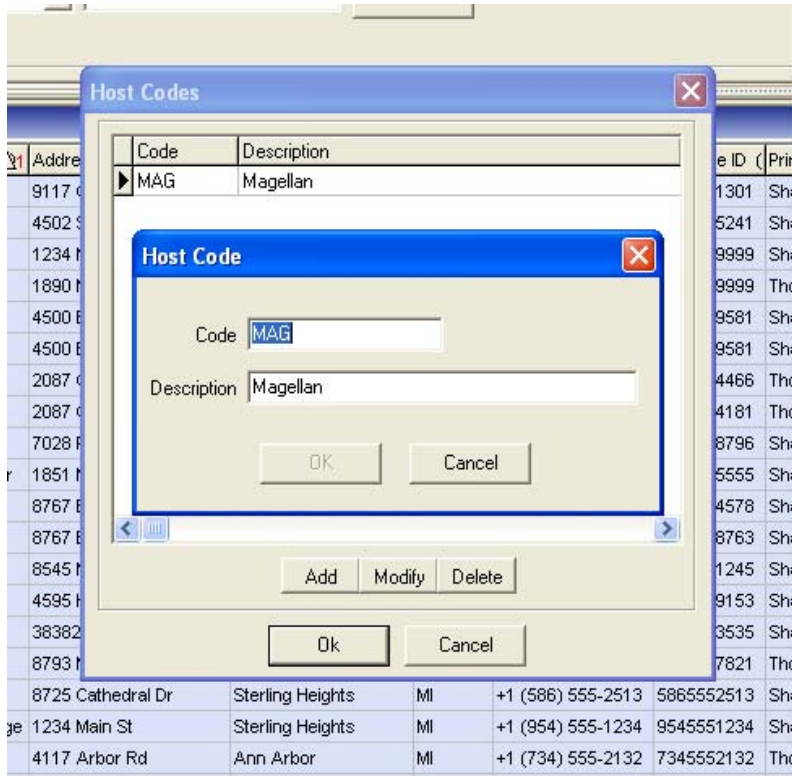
Host Codes

| Code | Description |
|---|---|
| MAG | Magellan |

Host Code

Code MAG

Description Magellan

OK Cancel

Add Modify Delete

Ok Cancel

Addre
9117
4502
1234
1890
4500
4500
2087
2087
7028
r 1851
8767
8767
8545
4595
38382
8793

e ID Pri
1301 Sh
5241 Sh
9999 Sh
9999 Th
9581 Sh
9581 Sh
4466 Th
4181 Th
8796 Sh
5555 Sh
4578 Sh
8763 Sh
1245 Sh
9153 Sh
3535 Sh
7821 Th

| | | | | | | |
|---|---|---|---|---|---|---|
| | 8725 Cathedral Dr | Sterling Heights | MI | +1 (586) 555-2513 | 5865552513 | Sh |
| ge | 1234 Main St | Sterling Heights | MI | +1 (954) 555-1234 | 9545551234 | Sh |
| | 4117 Arbor Rd | Ann Arbor | MI | +1 (734) 555-2132 | 7345552132 | Th |